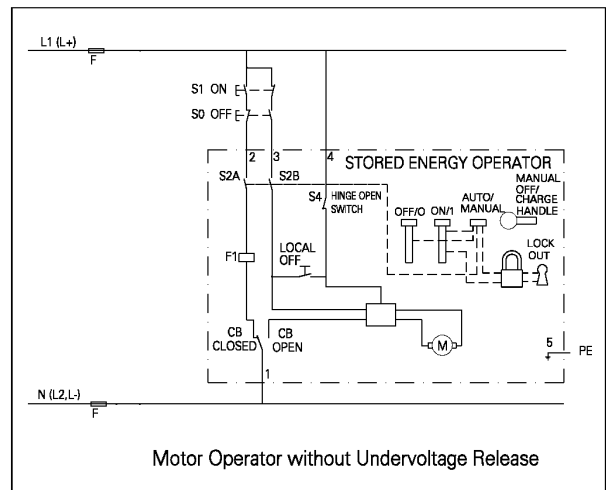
L1 (L+)

F

S1 ON

S0 OFF

2 3 4

STORED ENERGY OPERATOR

S2A S2B

S4 HINGE OPEN SWITCH

MANUAL OFF/ CHARGE HANDLE

OFF/O ON/1 AUTO/ MANUAL

LOCK OUT

F1

LOCAL OFF

M

CB CLOSED

CB OPEN

5 PE

1

N (L2,L-)

F

Motor Operator without Undervoltage Release